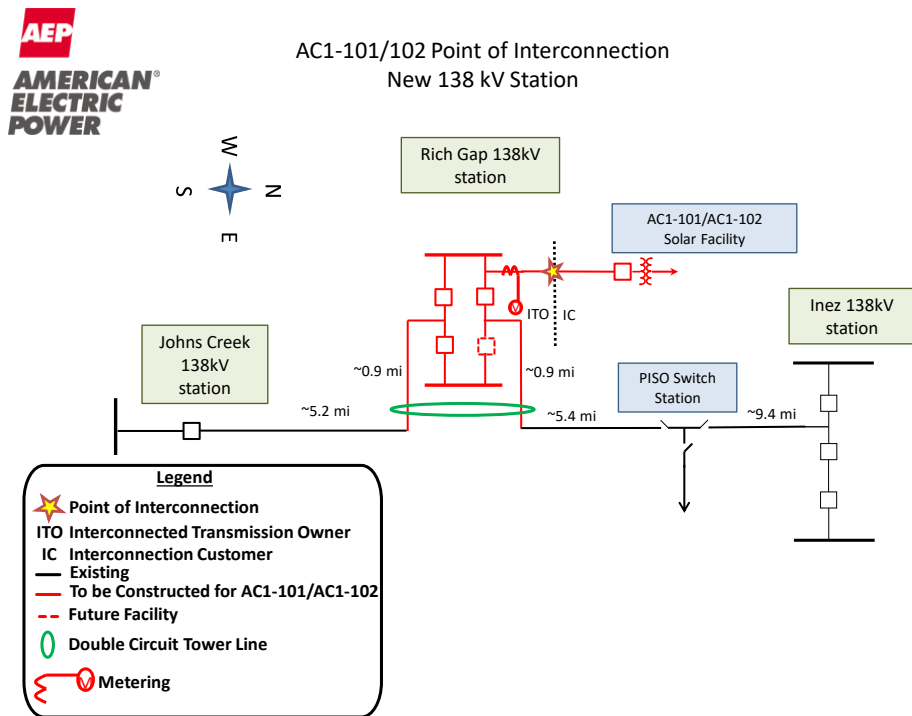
AEP
AMERICAN® ELECTRIC POWER

AC1-101/102 Point of Interconnection
New 138 kV Station

W
S
N
E

Rich Gap 138kV station

AC1-101/AC1-102 Solar Facility

ITO
IC

Johns Creek 138kV station

Inez 138kV station

~0.9 mi
~0.9 mi
~5.2 mi
~5.4 mi
~9.4 mi

PISO Switch Station

Legend
Point of Interconnection
ITO Interconnected Transmission Owner
IC Interconnection Customer
Existing
To be Constructed for AC1-101/AC1-102
Future Facility
Double Circuit Tower Line
Metering